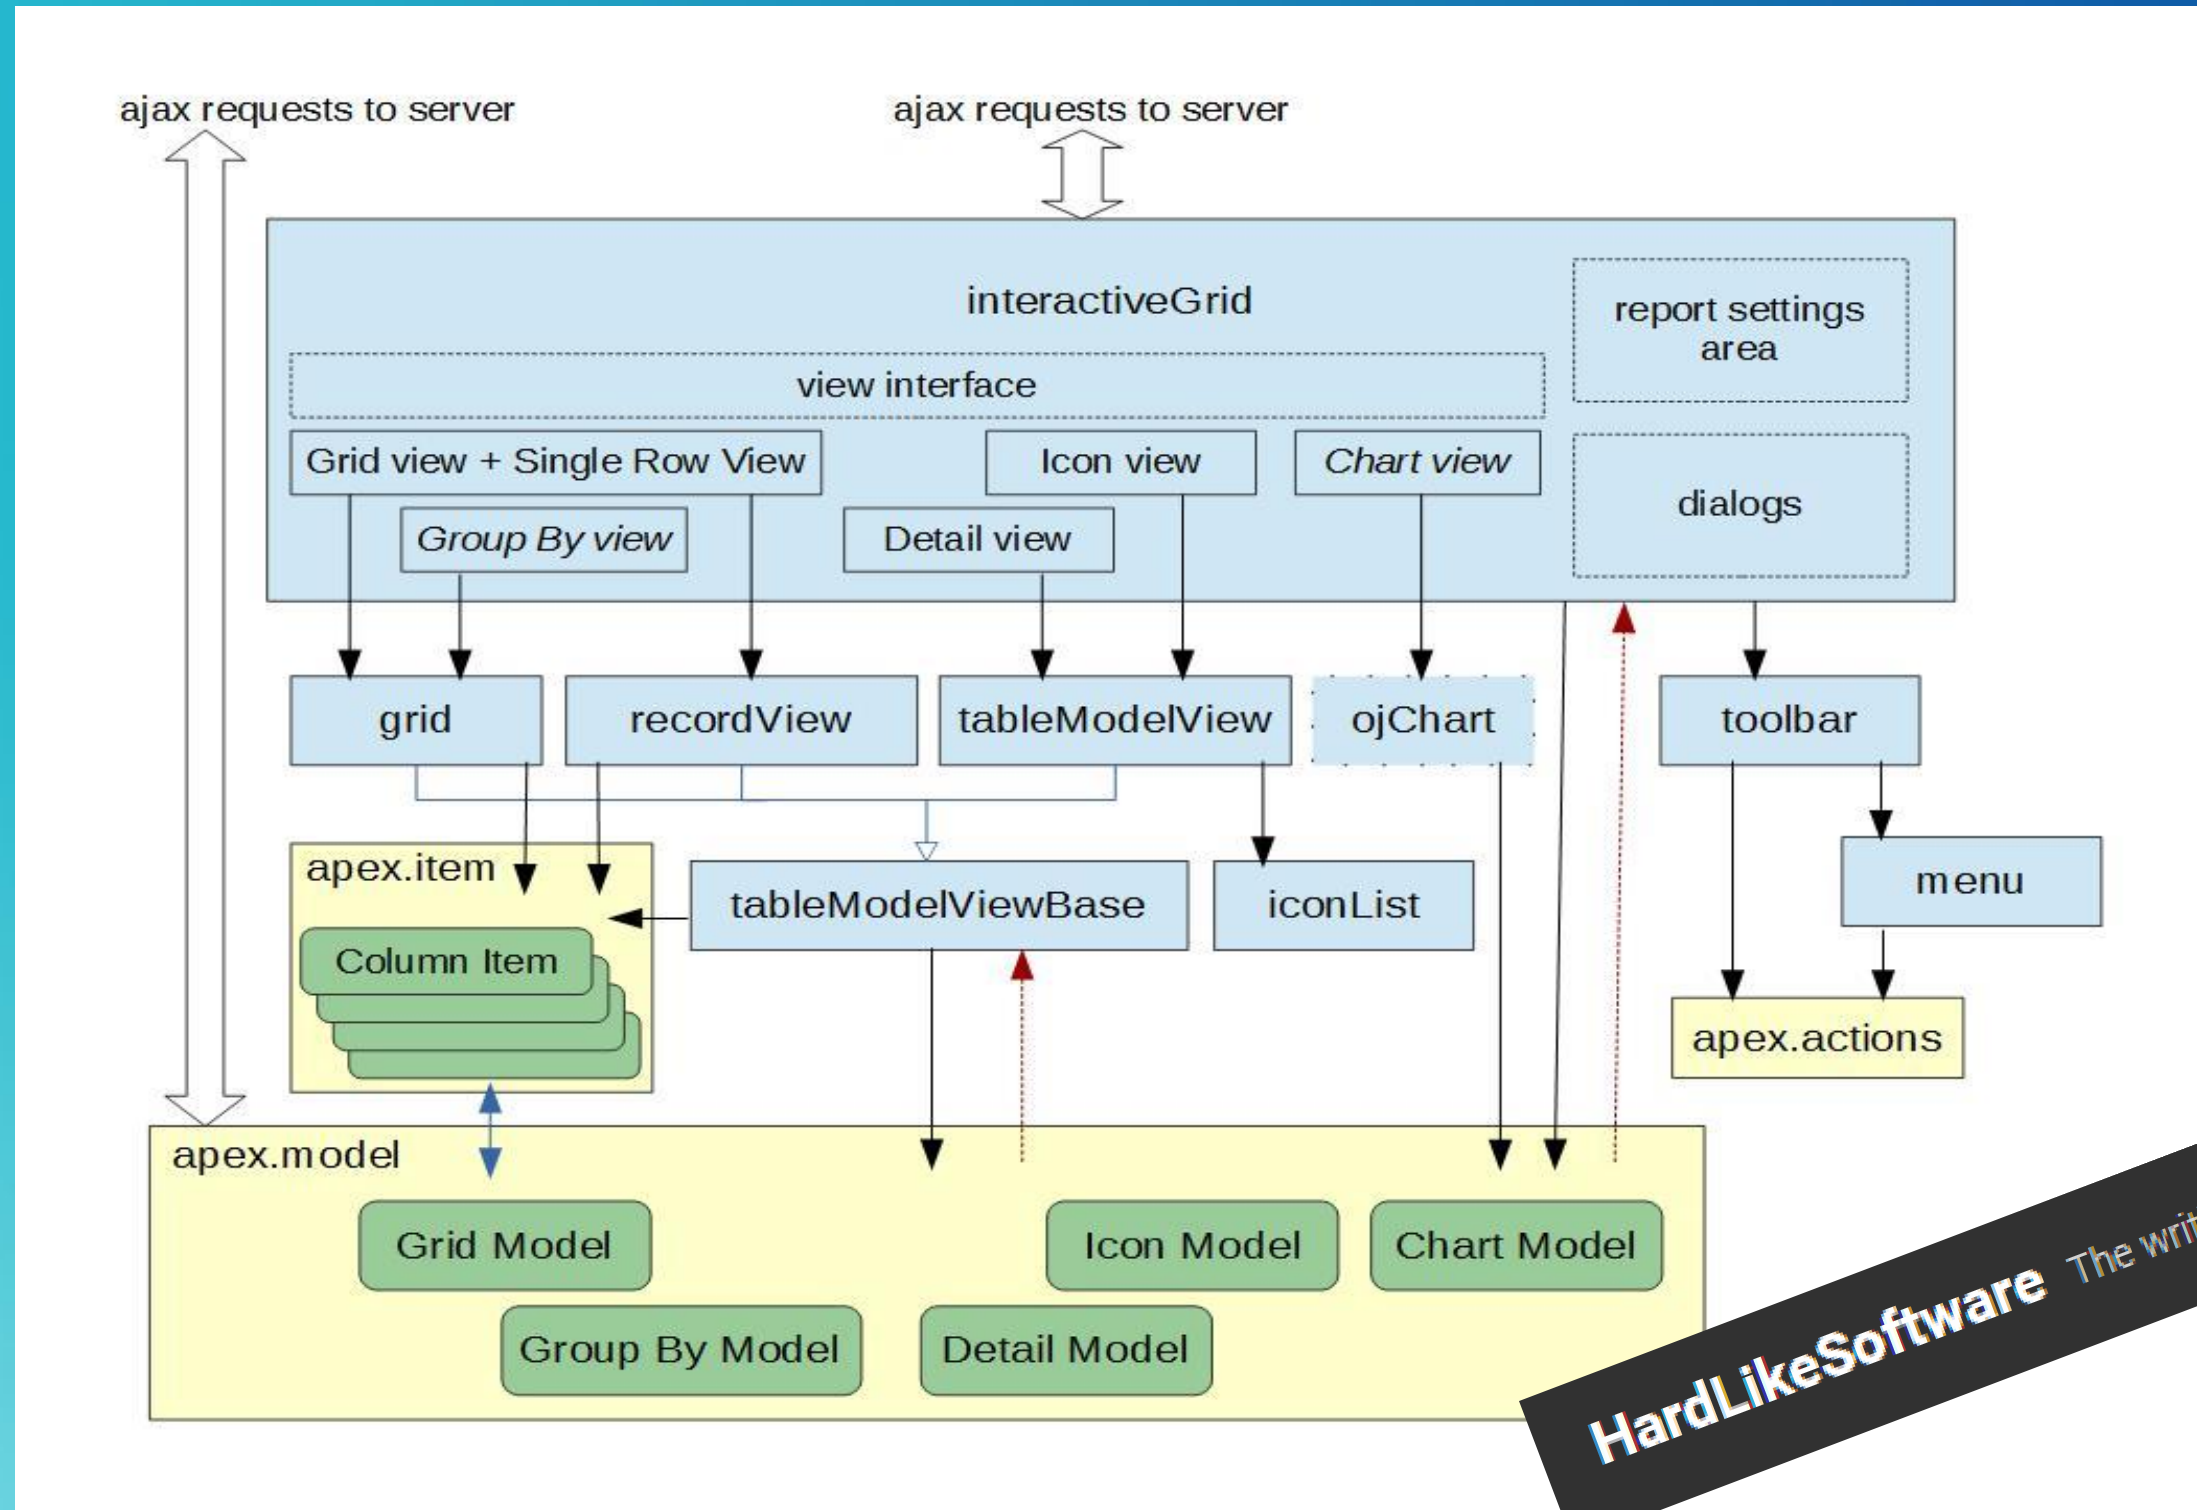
ajax requests to server

ajax requests to server

interactiveGrid

report settings area

view interface

Grid view + Single Row View

Icon view

Chart view

dialogs

Group By view

Detail view

grid

recordView

tableModelView

ojChart

toolbar

menu

apex.item

Column Item

tableModelViewBase

iconList

apex.actions

apex.model

Grid Model

Icon Model

Chart Model

Group By Model

Detail Model

HardLikeSoftware The writ